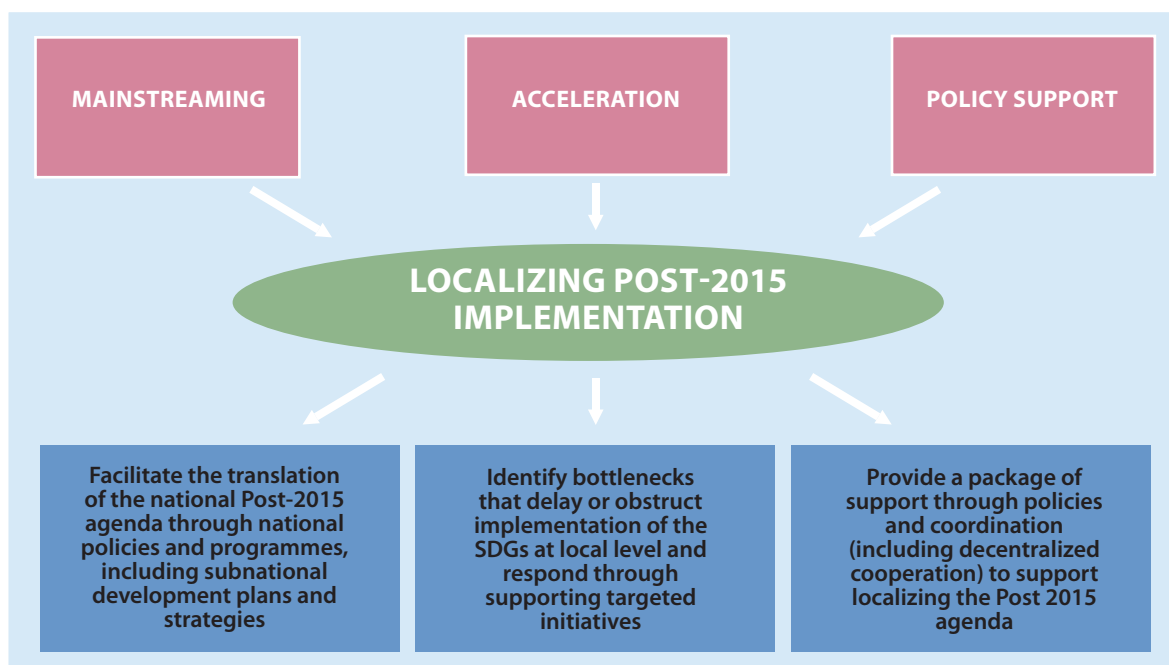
MAINSTREAMING

ACCELERATION

POLICY SUPPORT

LOCALIZING POST-2015 IMPLEMENTATION

Facilitate the translation of the national Post-2015 agenda through national policies and programmes, including subnational development plans and strategies

Identify bottlenecks that delay or obstruct implementation of the SDGs at local level and respond through supporting targeted initiatives

Provide a package of support through policies and coordination (including decentralized cooperation) to support localizing the Post 2015 agenda